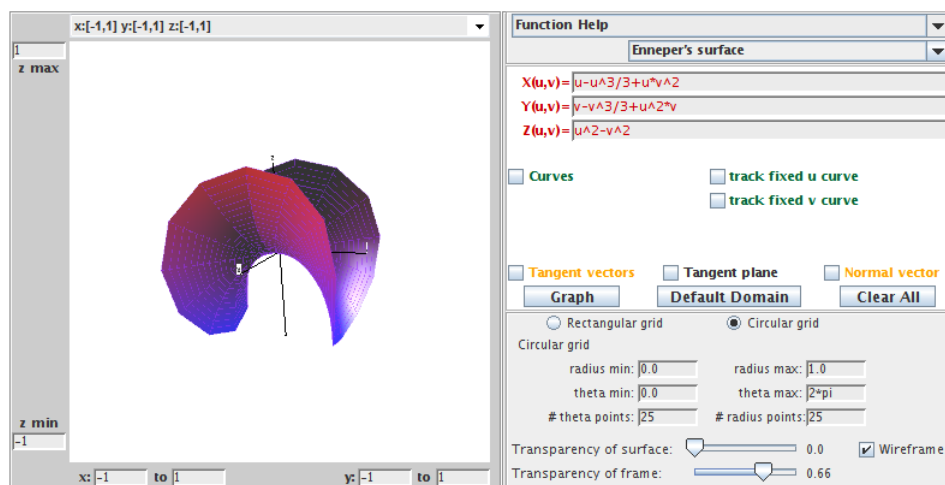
x:[-1,1] y:[-1,1] z:[-1,1]

1
z max

z
1
1

z min
-1

x: -1 to 1 y: -1 to 1

Function Help
Enneper's surface

X(u,v)= u-u^3/3+u*v^2
Y(u,v)= v-v^3/3+u^2*v
Z(u,v)= u^2-v^2

Curves
track fixed u curve
track fixed v curve

Tangent vectors
Tangent plane
Normal vector

Graph
Default Domain
Clear All

Rectangular grid
Circular grid

Circular grid
radius min: 0.0
radius max: 1.0
theta min: 0.0
theta max: 2*pi
# theta points: 25
# radius points: 25

Transparency of surface: 0.0
Wireframe
Transparency of frame: 0.66